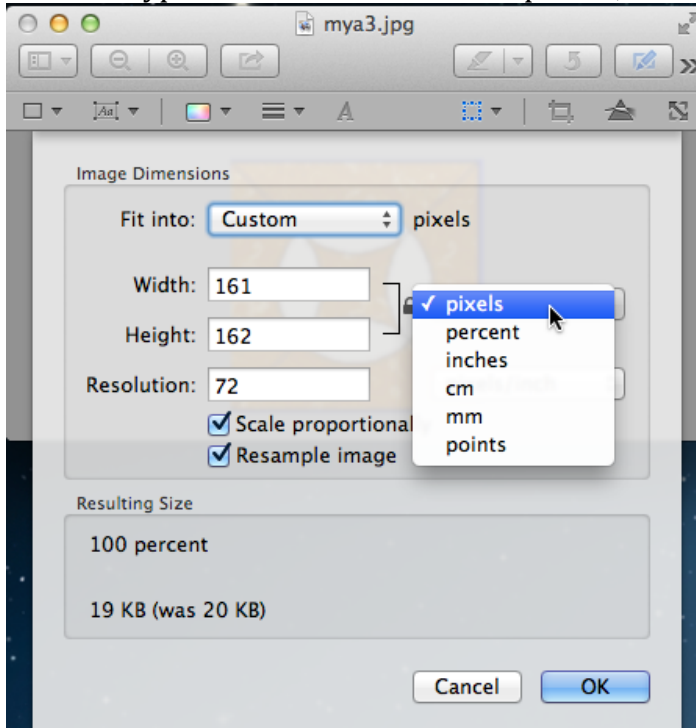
mya3.jpg

Image Dimensions

Fit into: Custom pixels

Width: 161

Height: 162

Resolution: 72

Scale proportional

Resample image

✓ pixels
percent
inches
cm
mm
points

Resulting Size

100 percent

19 KB (was 20 KB)

Cancel OK